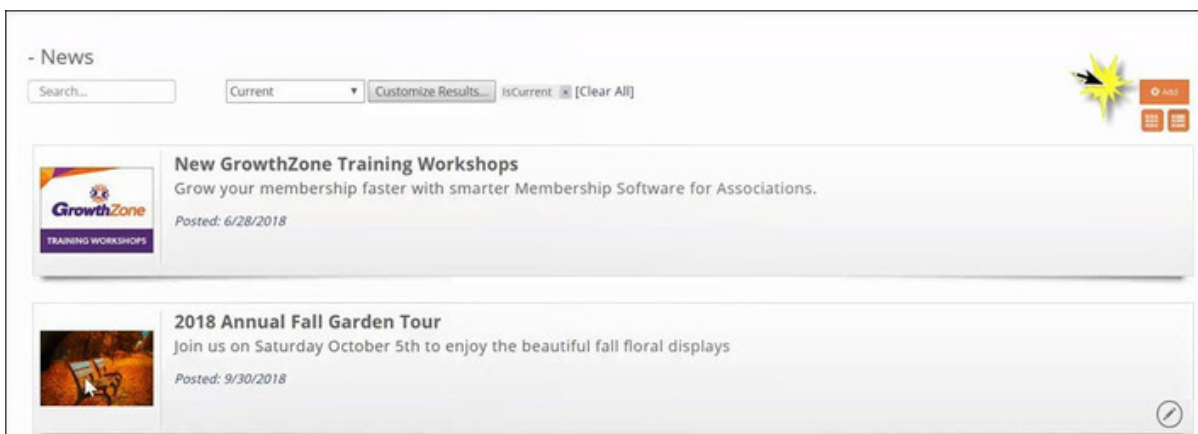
- News

Search...

Current

Customize Results...

IsCurrent × [Clear All]

Add

GrowthZone

TRAINING WORKSHOPS

New GrowthZone Training Workshops

Grow your membership faster with smarter Membership Software for Associations.

Posted: 6/28/2018

2018 Annual Fall Garden Tour

Join us on Saturday October 5th to enjoy the beautiful fall floral displays

Posted: 9/30/2018